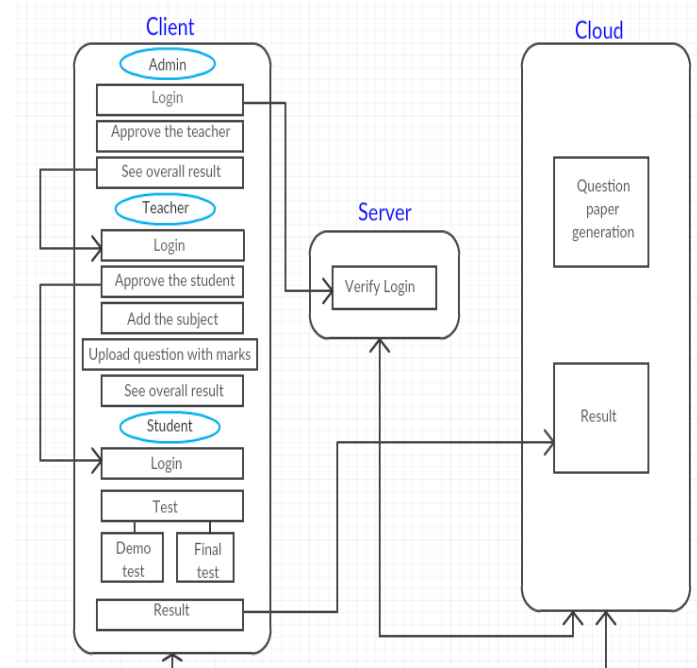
Client

Admin

Login

Approve the teacher

See overall result

Teacher

Login

Approve the student

Add the subject

Upload question with marks

See overall result

Student

Login

Test

Demo test

Final test

Result

Server

Verify Login

Cloud

Question paper generation

Result